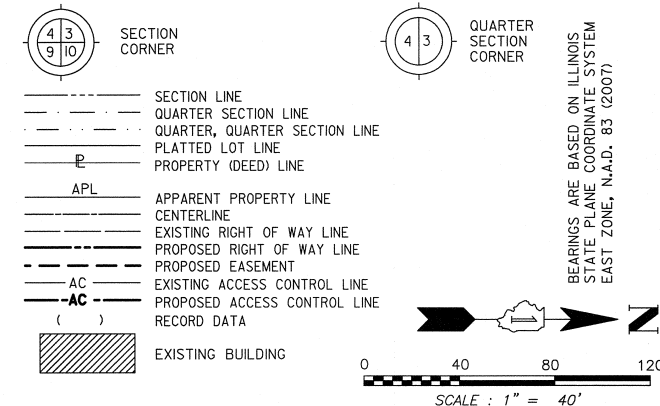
4 3
9 10
SECTION CORNER

4 3
QUARTER SECTION CORNER

SECTION LINE
QUARTER SECTION LINE
QUARTER, QUARTER SECTION LINE
PLATTED LOT LINE
℄ PROPERTY (DEED) LINE
APL APPARENT PROPERTY LINE
CENTERLINE
EXISTING RIGHT OF WAY LINE
PROPOSED RIGHT OF WAY LINE
PROPOSED EASEMENT
AC EXISTING ACCESS CONTROL LINE
AC PROPOSED ACCESS CONTROL LINE
( ) RECORD DATA
EXISTING BUILDING

BEARINGS ARE BASED ON ILLINOIS STATE PLANE COORDINATE SYSTEM EAST ZONE, N.A.D. 83 (2007)

N

0 40 80 120
SCALE : 1" = 40'